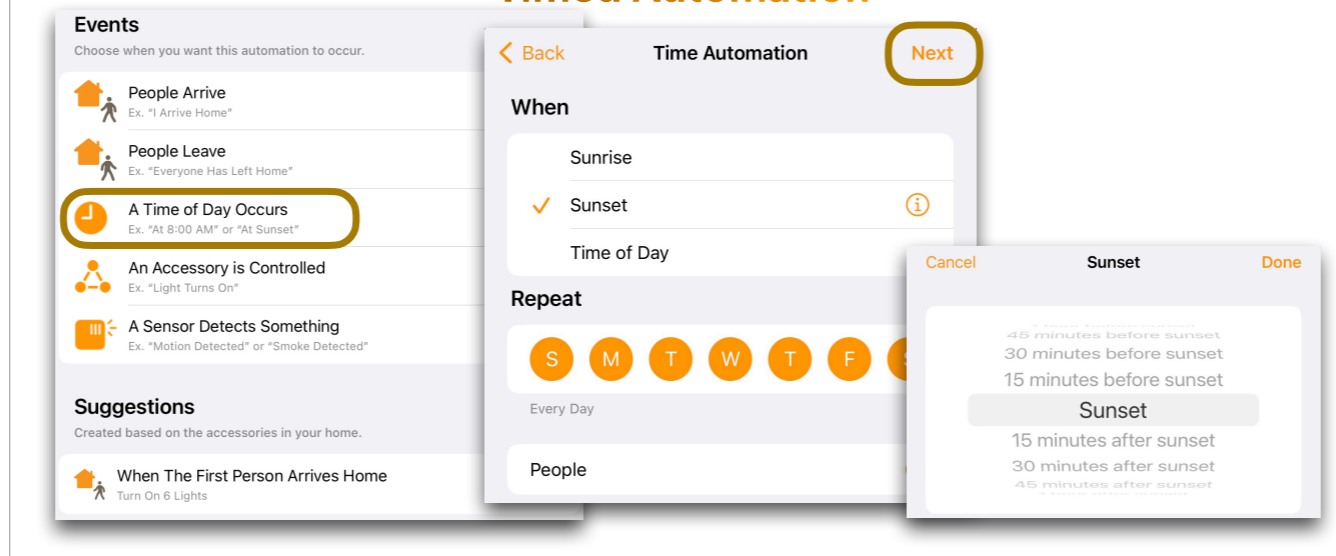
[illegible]

Events
Choose when you want this automation to occur.

People Arrive
Ex. "I Arrive Home"

People Leave
Ex. "Everyone Has Left Home"

A Time of Day Occurs
Ex. "At 8:00 AM" or "At Sunset"

An Accessory is Controlled
Ex. "Light Turns On"

A Sensor Detects Something
Ex. "Motion Detected" or "Smoke Detected"

Suggestions
Created based on the accessories in your home.

When The First Person Arrives Home
Turn On 6 Lights

Back
Time Automation
Next

When
Sunrise
Sunset
Time of Day

Repeat
S M T W T F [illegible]
Every Day

People

Cancel
Sunset
Done

45 minutes before sunset
30 minutes before sunset
15 minutes before sunset
Sunset
15 minutes after sunset
30 minutes after sunset
45 minutes after sunset